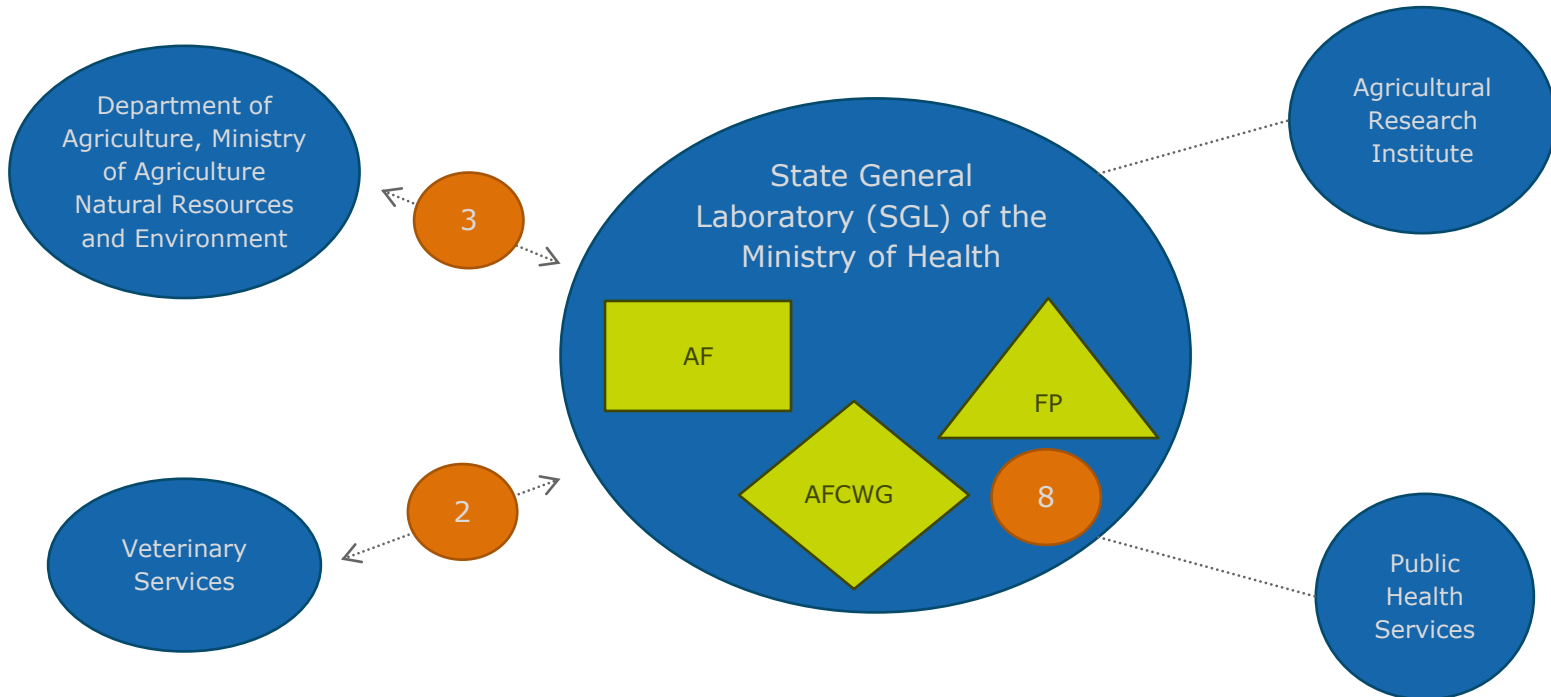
Department of Agriculture, Ministry of Agriculture Natural Resources and Environment

3

State General Laboratory (SGL) of the Ministry of Health

Agricultural Research Institute

AF

FP

AFCWG

8

2

Veterinary Services

Public Health Services